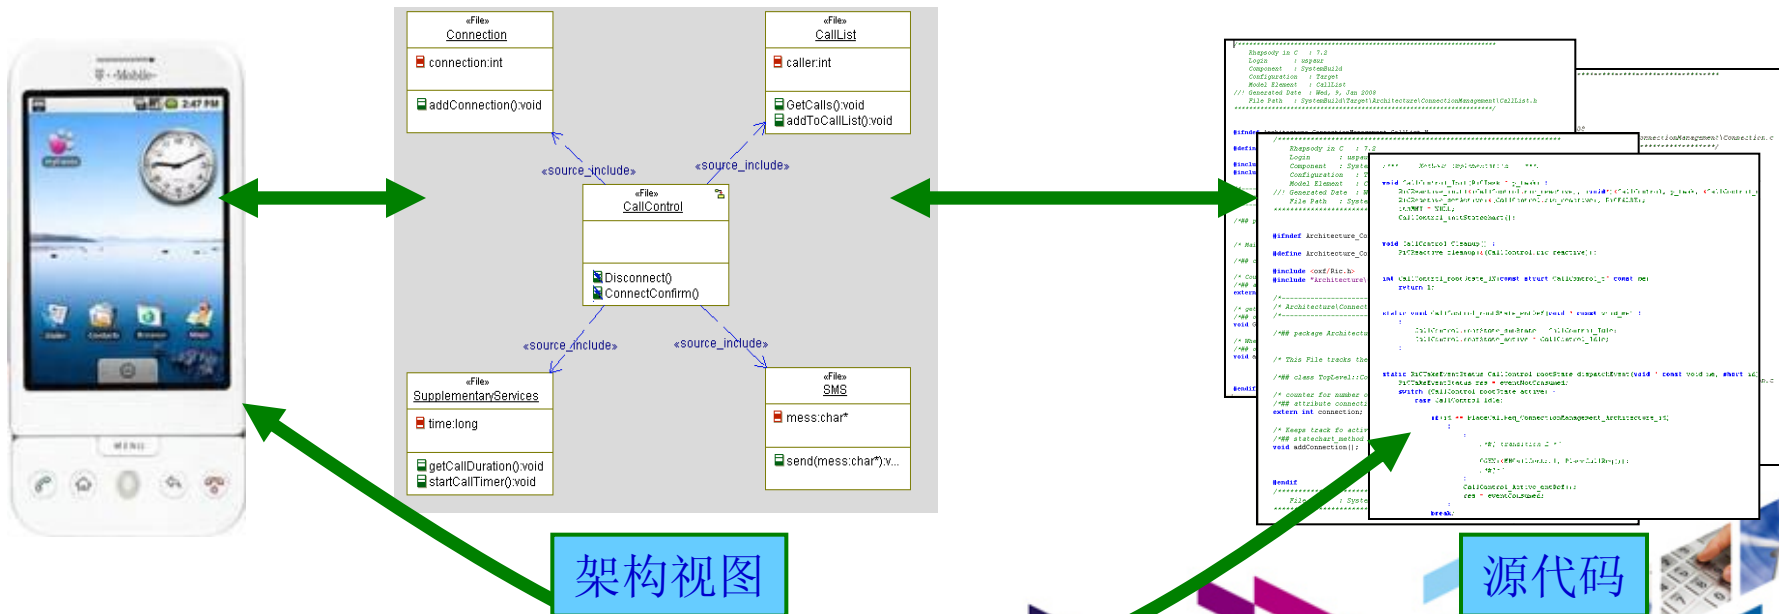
T-Mobile
2:47 PM
MENU

«File»
Connection
connection:int
addConnection():void

«File»
CallList
caller:int
GetCalls():void
addToCallList():void

«source_include»
«source_include»

«File»
CallControl
Disconnect()
ConnectConfirm()

«source_include»
«source_include»

«File»
SupplementaryServices
time:long
getCallDuration():void
startCallTimer():void

«File»
SMS
mess:char*
send(mess:char*):v...

架构视图

Rhapsody in C : 7.2
Login : uspaur
Component : SystemBuild
Configuration : Target
Model Element : CallList
//! Generated Date : Wed, 9, Jan 2008
File Path : SystemBuild\Target\Architecture\ConnectionManagement\CallList.h

#ifndef Architecture_Co
#define Architecture_Co
#include <oxf/Ric.h>
#include "Architecture\
/* Architecture\Connect
/*## package Architectu
/* This File tracks the
/*## class TopLevel::Co
/* counter for number o
/*## attribute connecti
extern int connection;
/* Keeps track fo activ
/*## statechart_method
void addConnection();
#endif

源代码